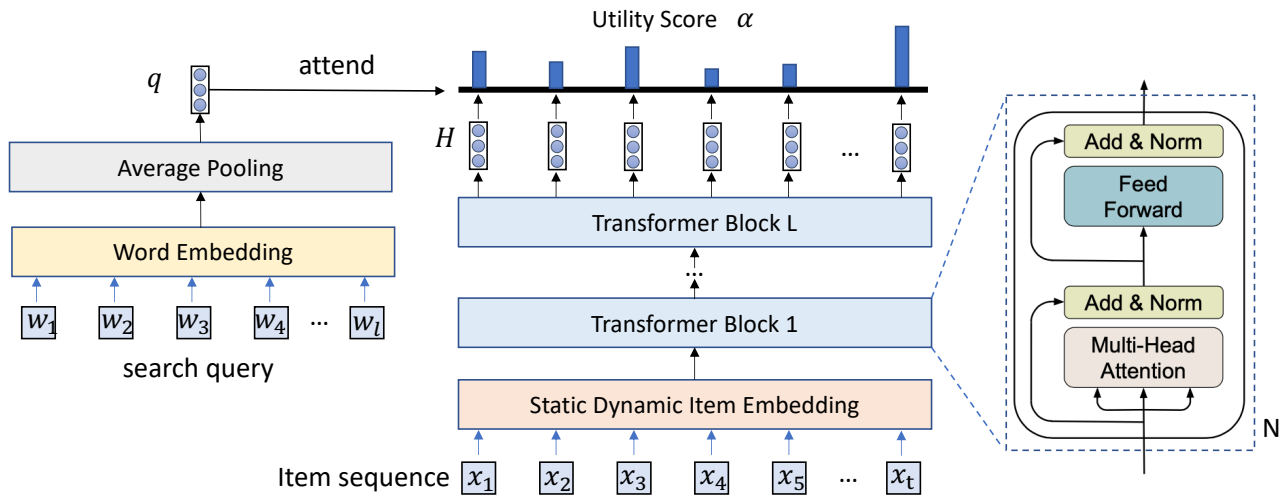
Utility Score $\alpha$

$q$

attend

$H$

...

Average Pooling

Word Embedding

$w_1$ $w_2$ $w_3$ $w_4$ ... $w_l$

search query

Transformer Block L

...

Transformer Block 1

Static Dynamic Item Embedding

Item sequence $x_1$ $x_2$ $x_3$ $x_4$ $x_5$ ... $x_t$

Add & Norm

Feed Forward

Add & Norm

Multi-Head Attention

N